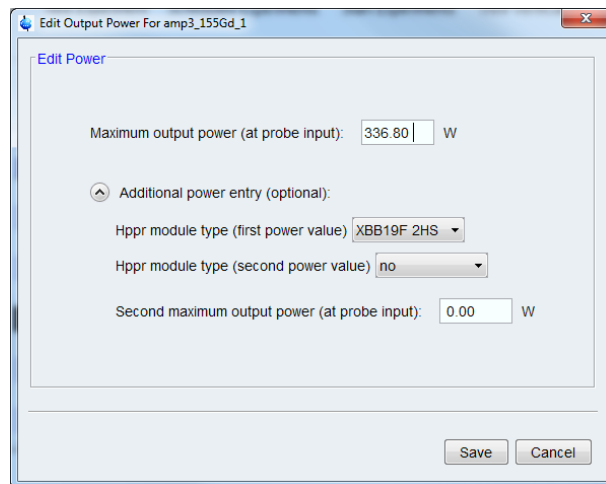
Edit Output Power For amp3_155Gd_1

Edit Power

Maximum output power (at probe input): 336.80 W

Additional power entry (optional):

Hppr module type (first power value) XBB19F 2HS

Hppr module type (second power value) no

Second maximum output power (at probe input): 0.00 W

Save Cancel